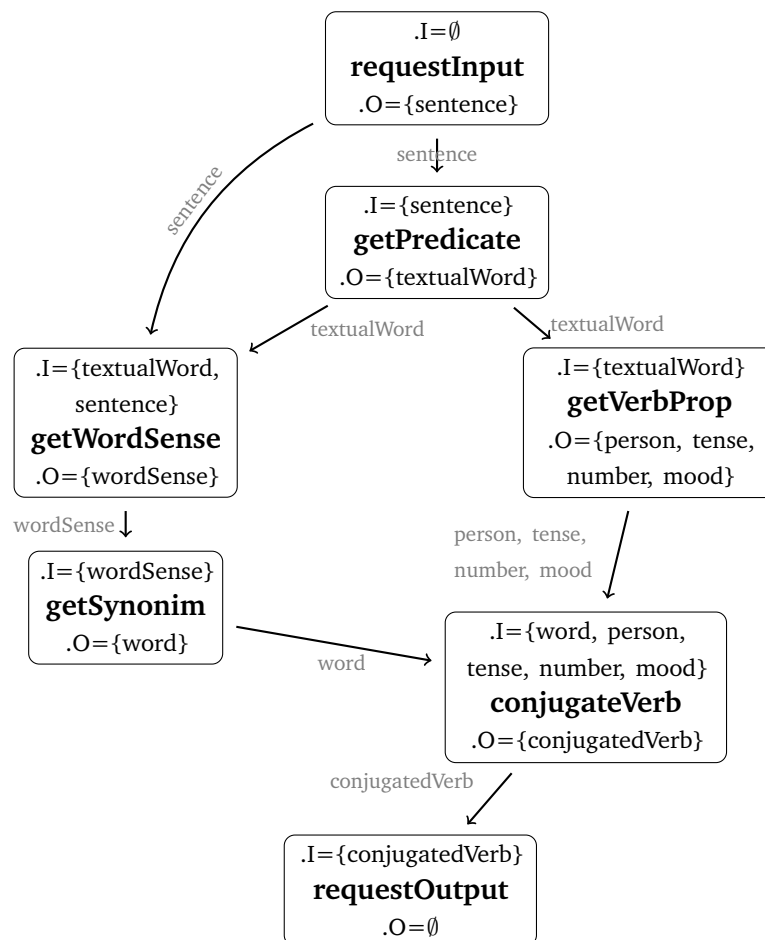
.I=∅
**requestInput**
.O={sentence}

sentence

sentence

.I={sentence}
**getPredicate**
.O={textualWord}

textualWord

textualWord

.I={textualWord, sentence}
**getWordSense**
.O={wordSense}

.I={textualWord}
**getVerbProp**
.O={person, tense, number, mood}

wordSense

person, tense, number, mood

.I={wordSense}
**getSynonim**
.O={word}

word

.I={word, person, tense, number, mood}
**conjugateVerb**
.O={conjugatedVerb}

conjugatedVerb

.I={conjugatedVerb}
**requestOutput**
.O=∅